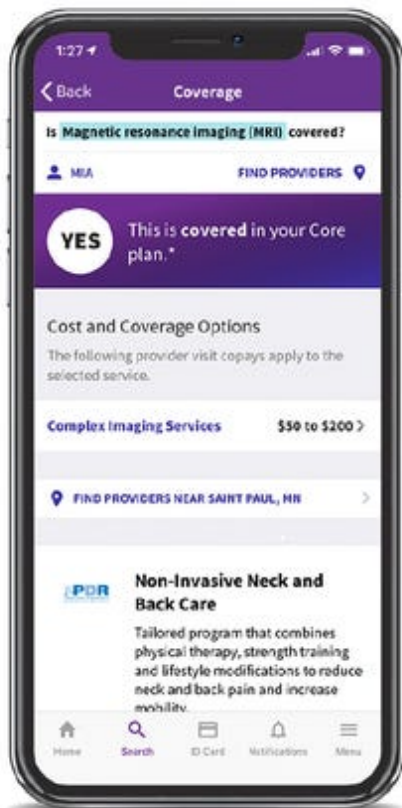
1:27

Back

Coverage

Is Magnetic resonance imaging (MRI) covered?

MIA

FIND PROVIDERS

YES

This is covered in your Core plan.*

Cost and Coverage Options

The following provider visit copays apply to the selected service.

Complex Imaging Services

$50 to $200

FIND PROVIDERS NEAR SAINT PAUL, MN

PDR

Non-Invasive Neck and Back Care

Tailored program that combines physical therapy, strength training and lifestyle modifications to reduce neck and back pain and increase mobility.

Home

Search

ID Card

Notifications

Menu